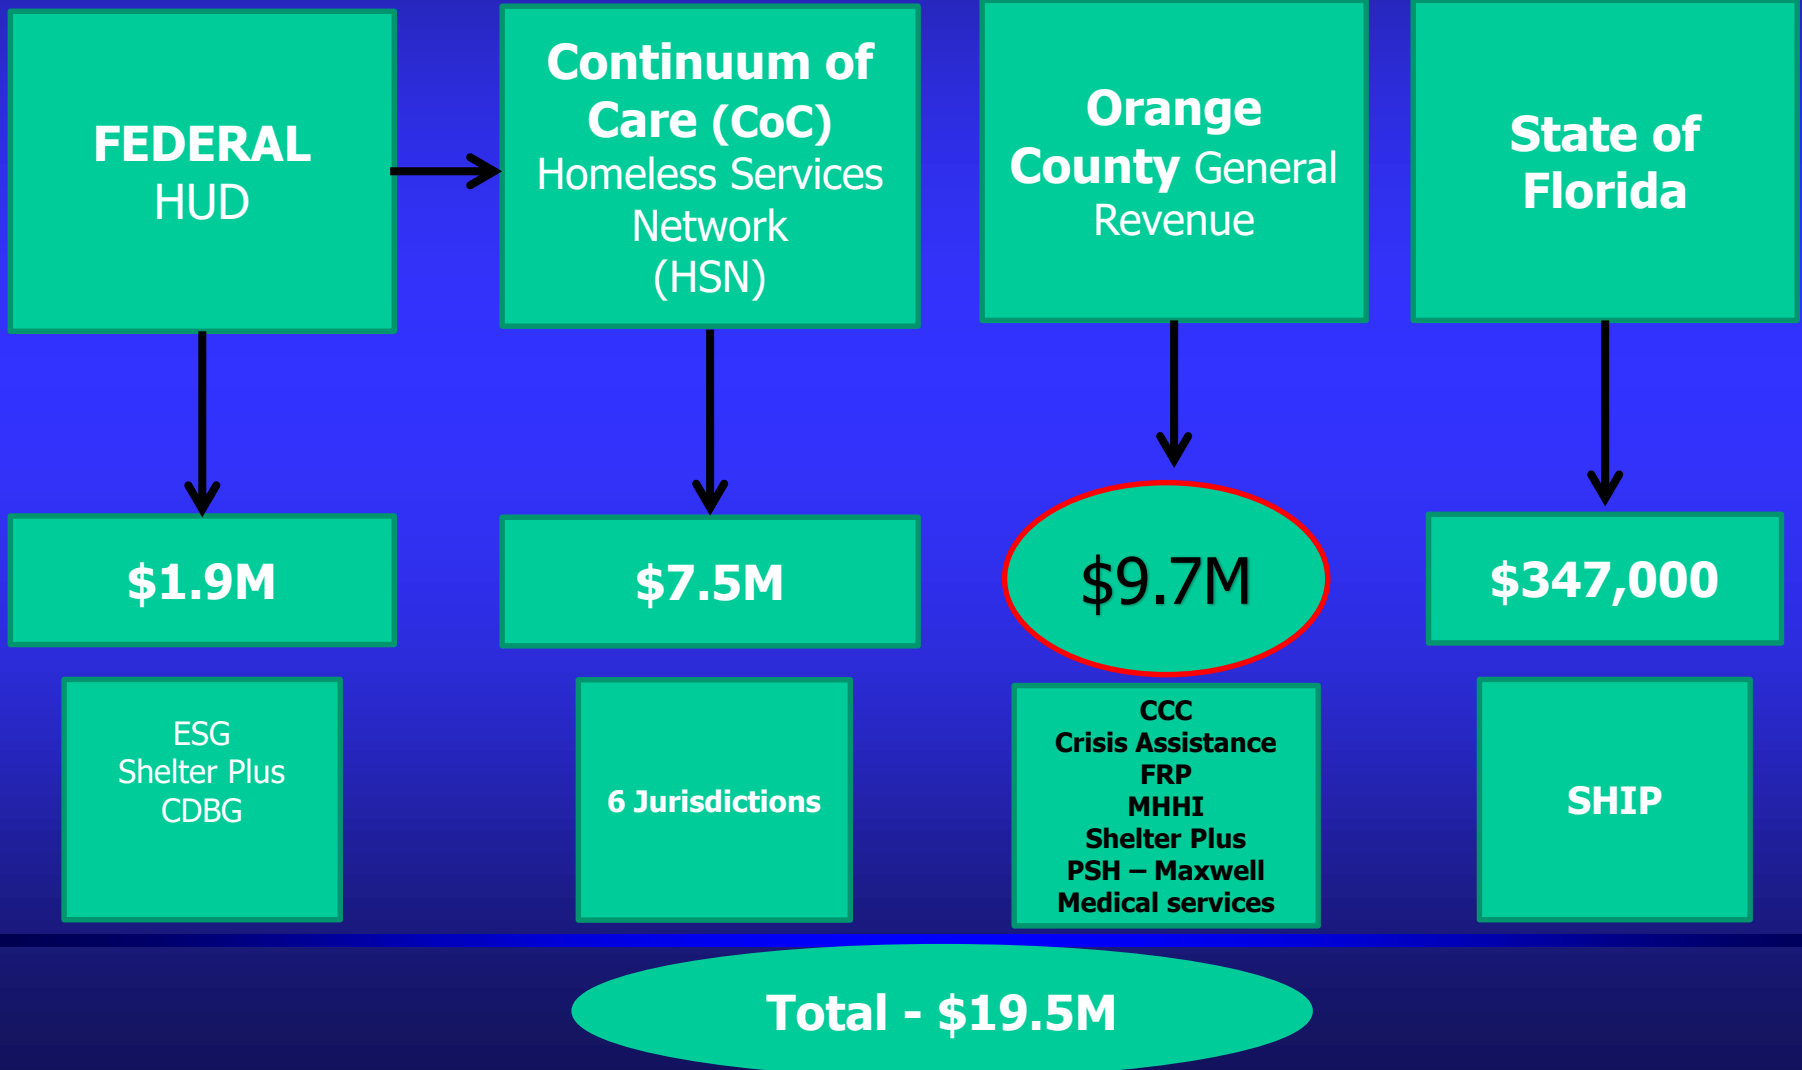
FEDERAL
HUD

Continuum of Care (CoC)
Homeless Services Network
(HSN)

Orange County General Revenue

State of Florida

$1.9M

$7.5M

$9.7M

$347,000

ESG
Shelter Plus
CDBG

6 Jurisdictions

CCC
Crisis Assistance
FRP
MHHI
Shelter Plus
PSH – Maxwell
Medical services

SHIP

Total - $19.5M